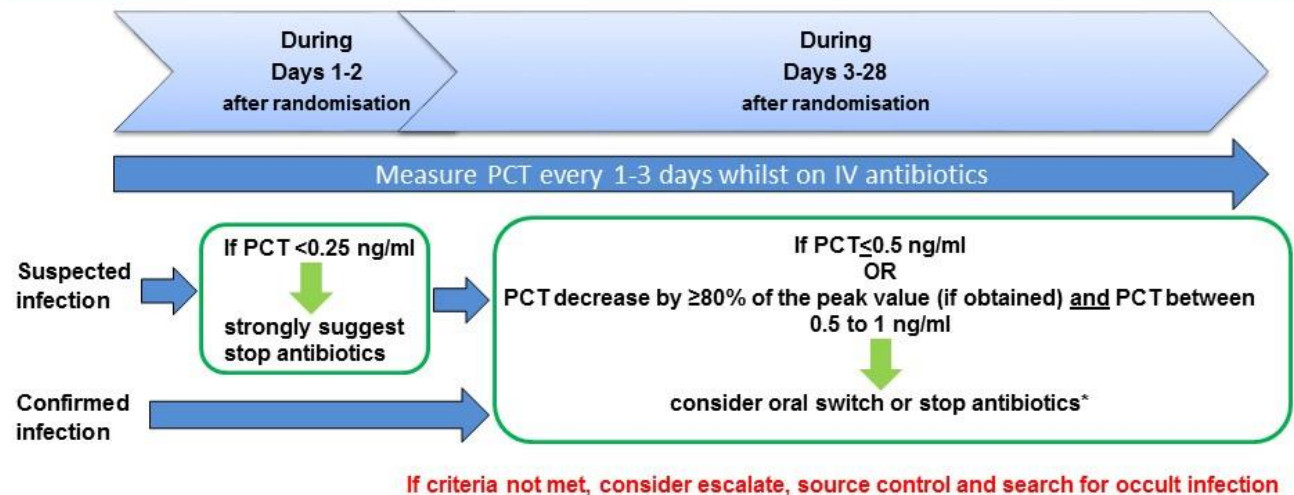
During
Days 1-2
after randomisation

During
Days 3-28
after randomisation

Measure PCT every 1-3 days whilst on IV antibiotics

Suspected infection

If PCT <0.25 ng/ml

strongly suggest stop antibiotics

If PCT$\leq$0.5 ng/ml
OR
PCT decrease by ≥80% of the peak value (if obtained) and PCT between 0.5 to 1 ng/ml

consider oral switch or stop antibiotics*

Confirmed infection

If criteria not met, consider escalate, source control and search for occult infection